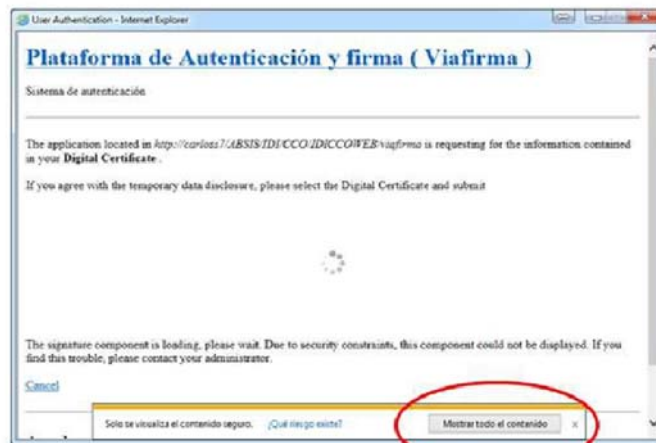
User Authentication - Internet Explorer

Plataforma de Autenticación y firma ( Viafirma )

Sistema de autenticación

The application located in http://carloss7/ABSIS/IDI/CCO/IDICCOWEB/viafirma is requesting for the information contained in your Digital Certificate .

If you agree with the temporary data disclosure, please select the Digital Certificate and submit

The signature component is loading, please wait. Due to security constraints, this component could not be displayed. If you find this trouble, please contact your administrator.

Cancel

Solo se visualiza el contenido seguro. ¿Qué riesgo existe? Mostrar todo el contenido ×